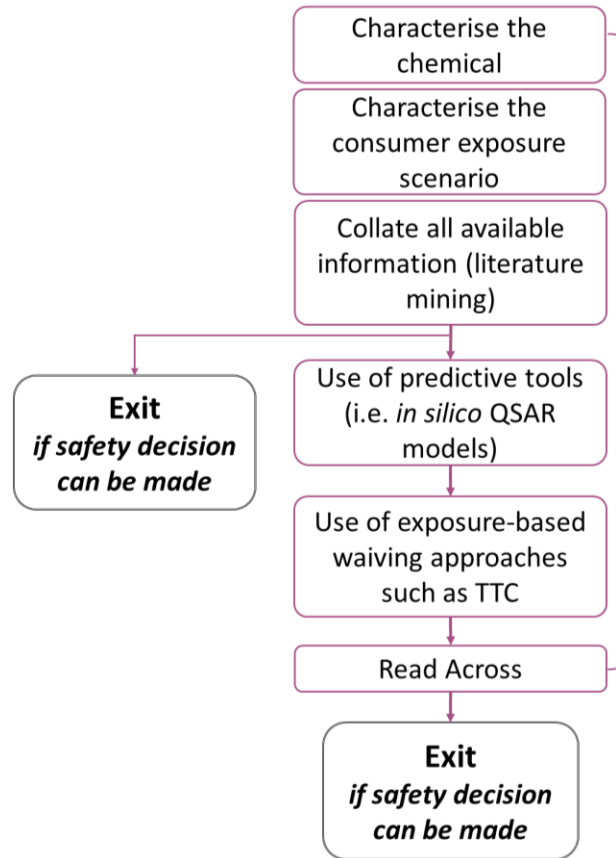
Characterise the chemical

Characterise the consumer exposure scenario

Collate all available information (literature mining)

Exit
*if safety decision can be made*

Use of predictive tools (i.e. *in silico* QSAR models)

Use of exposure-based waiving approaches such as TTC

Read Across

Exit
*if safety decision can be made*